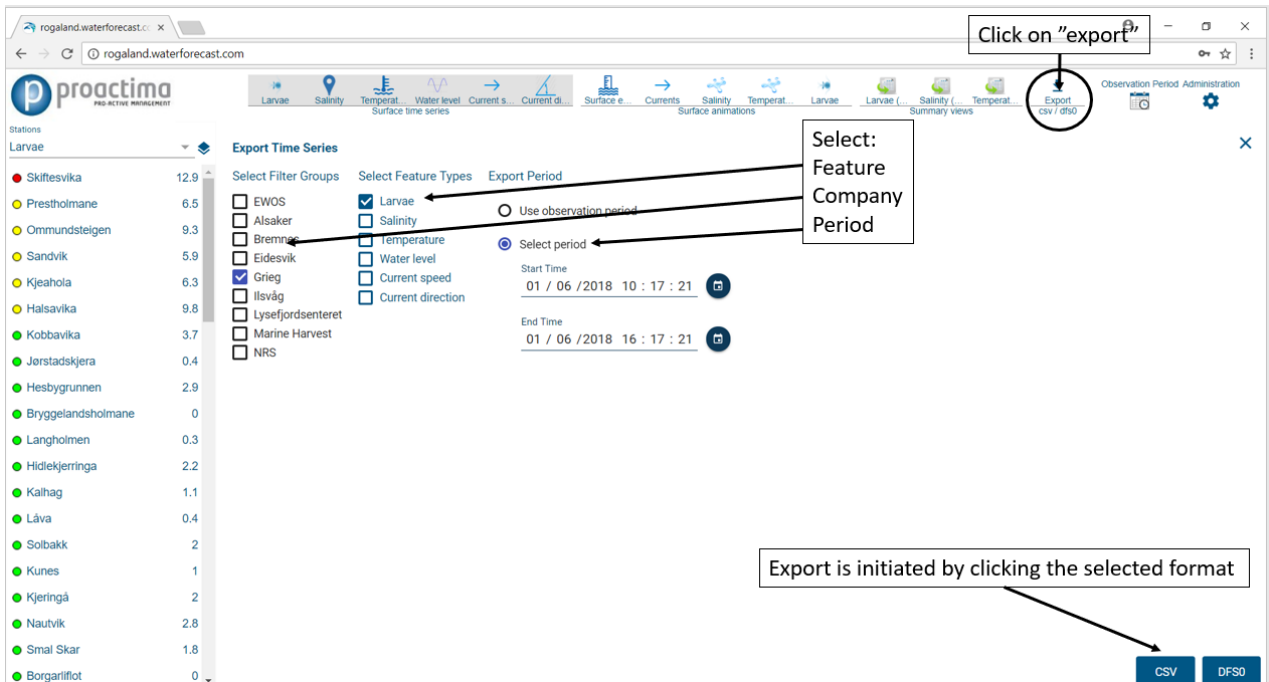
rogaland.waterforecast.cc ×

rogaland.waterforecast.com

proactima PRO-ACTIVE MANAGEMENT

Larvae Salinity Temperat... Water level Current s... Current di...
Surface time series

Surface e... Currents Salinity Temperat... Larvae
Surface animations

Larvae (... Salinity (... Temperat...
Summary views

Export csv / dfs0

Observation Period Administration

Click on "export"

Stations
Larvae

| Skiftesvika | 12.9 |
|---|---|
| Prestholmane | 6.5 |
| Ommundsteigen | 9.3 |
| Sandvik | 5.9 |
| Kjeahola | 6.3 |
| Halsavika | 9.8 |
| Kobbavika | 3.7 |
| Jørstadskjera | 0.4 |
| Hesbygrunnen | 2.9 |
| Bryggelandsholmane | 0 |
| Langholmen | 0.3 |
| Hidlekjerringa | 2.2 |
| Kalhag | 1.1 |
| Låva | 0.4 |
| Solbakk | 2 |
| Kunes | 1 |
| Kjeringå | 2 |
| Nautvik | 2.8 |
| Smal Skar | 1.8 |
| Borgarliflot | 0 |

Export Time Series

Select Filter Groups
EWOS
Alsaker
Bremnes
Eidesvik
Grieg
Ilsvåg
Lysefjordsenteret
Marine Harvest
NRS

Select Feature Types
Larvae
Salinity
Temperature
Water level
Current speed
Current direction

Export Period
Use observation period
Select period

Start Time
01 / 06 /2018 10 : 17 : 21

End Time
01 / 06 /2018 16 : 17 : 21

Select:
Feature
Company
Period

Export is initiated by clicking the selected format

CSV DFS0